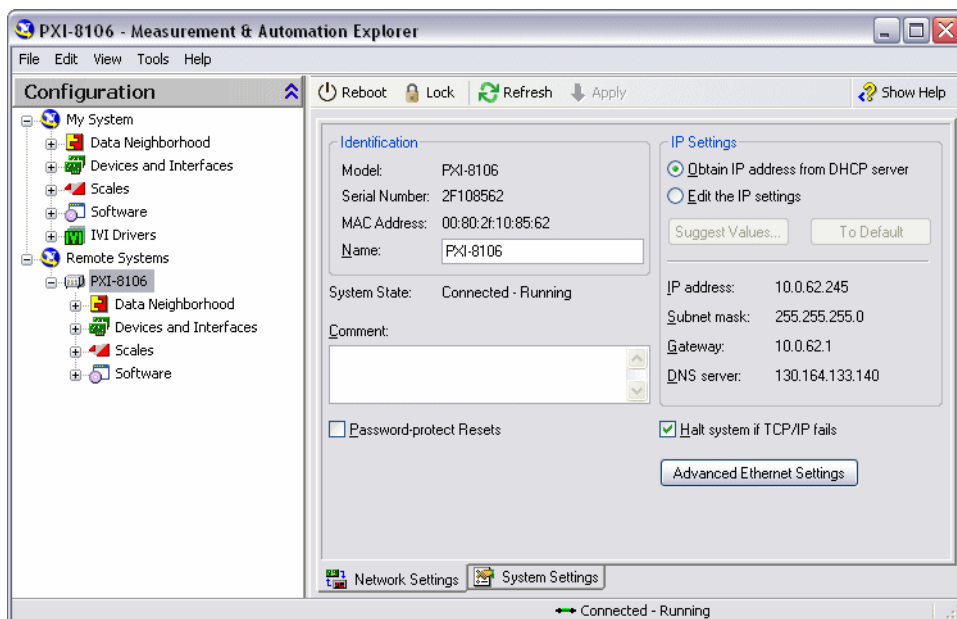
PXI-8106 - Measurement & Automation Explorer

File Edit View Tools Help

Configuration

My System
Data Neighborhood
Devices and Interfaces
Scales
Software
IVI Drivers
Remote Systems
PXI-8106
Data Neighborhood
Devices and Interfaces
Scales
Software

Reboot Lock Refresh Apply Show Help

Identification
Model: PXI-8106
Serial Number: 2F108562
MAC Address: 00:80:2f:10:85:62
Name: PXI-8106

System State: Connected - Running

Comment:

Password-protect Resets

IP Settings
Obtain IP address from DHCP server
Edit the IP settings
Suggest Values... To Default

IP address: 10.0.62.245
Subnet mask: 255.255.255.0
Gateway: 10.0.62.1
DNS server: 130.164.133.140

Halt system if TCP/IP fails

Advanced Ethernet Settings

Network Settings System Settings

Connected - Running